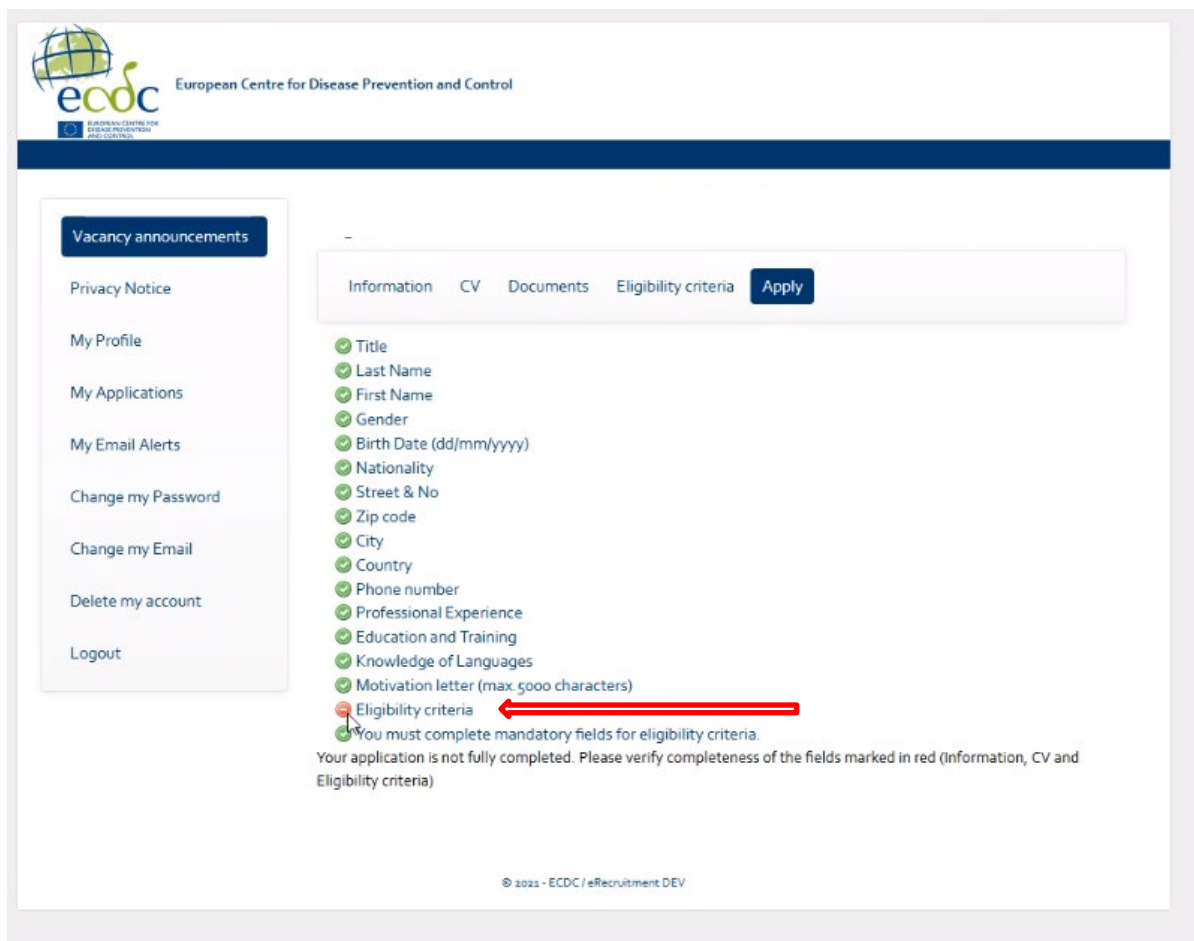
ecdc
EUROPEAN CENTRE FOR DISEASE PREVENTION AND CONTROL
European Centre for Disease Prevention and Control

Vacancy announcements
Privacy Notice
My Profile
My Applications
My Email Alerts
Change my Password
Change my Email
Delete my account
Logout

Information CV Documents Eligibility criteria Apply

Title
Last Name
First Name
Gender
Birth Date (dd/mm/yyyy)
Nationality
Street & No
Zip code
City
Country
Phone number
Professional Experience
Education and Training
Knowledge of Languages
Motivation letter (max.5000 characters)
Eligibility criteria
You must complete mandatory fields for eligibility criteria.
Your application is not fully completed. Please verify completeness of the fields marked in red (Information, CV and Eligibility criteria)

© 2021 - ECDC / eRecruitment DEV